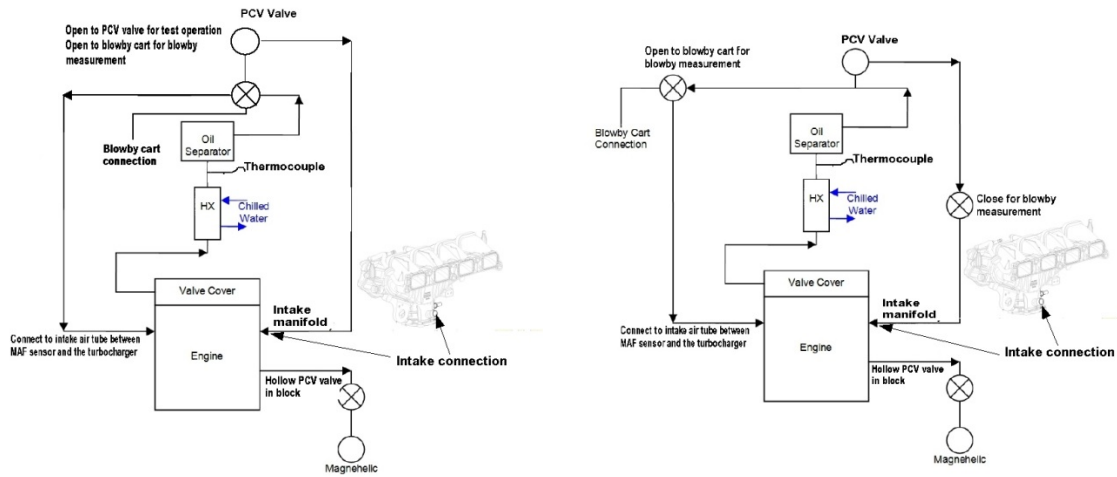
PCV Valve

Open to PCV valve for test operation
Open to blowby cart for blowby measurement

Blowby cart connection

Oil Separator

Thermocouple

HX

Chilled Water

Valve Cover

Engine

Intake manifold

Connect to intake air tube between MAF sensor and the turbocharger

Intake connection

Hollow PCV valve in block

Magnehelic

Open to blowby cart for blowby measurement

PCV Valve

Blowby Cart Connection

Oil Separator

Thermocouple

HX

Chilled Water

Close for blowby measurement

Valve Cover

Engine

Intake manifold

Connect to intake air tube between MAF sensor and the turbocharger

Intake connection

Hollow PCV valve in block

Magnehelic